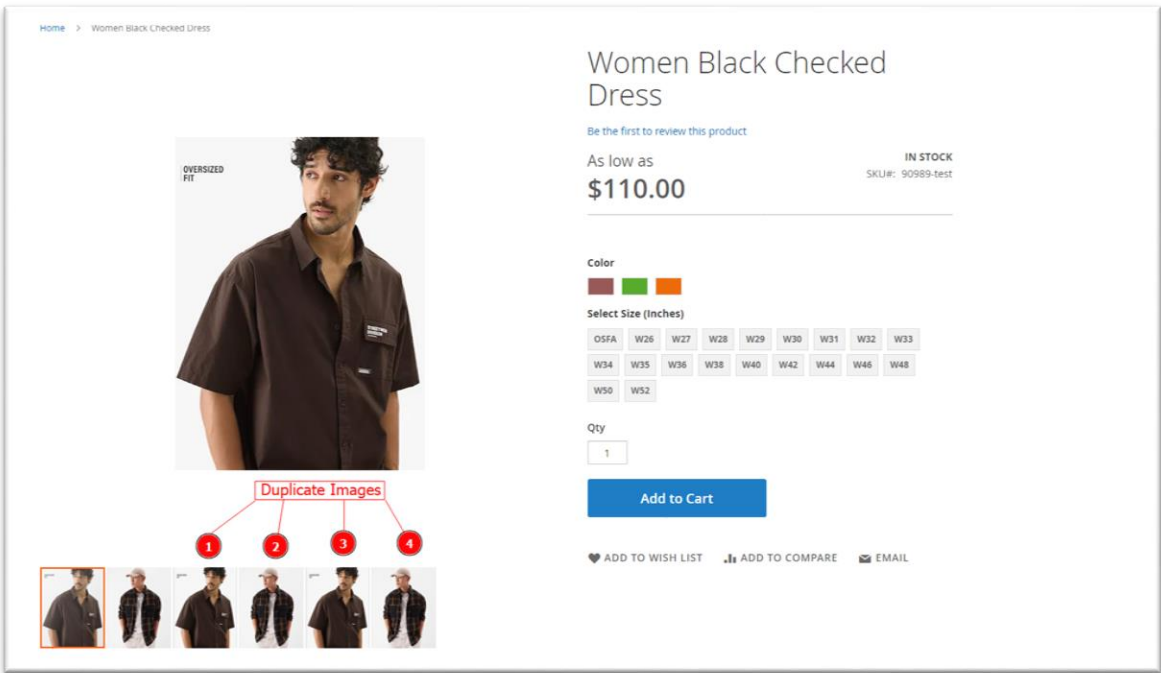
Home > Women Black Checked Dress

OVERSIZED FIT

Duplicate Images

1 2 3 4

Women Black Checked Dress

Be the first to review this product

As low as
$110.00

IN STOCK
SKU#: 90989-test

Color

Select Size (Inches)

| OSFA | W26 | W27 | W28 | W29 | W30 | W31 | W32 | W33 |
|---|---|---|---|---|---|---|---|---|
| W34 | W35 | W36 | W38 | W40 | W42 | W44 | W46 | W48 |
| W50 | W52 | | | | | | | |

Qty
1

Add to Cart

ADD TO WISH LIST ADD TO COMPARE EMAIL